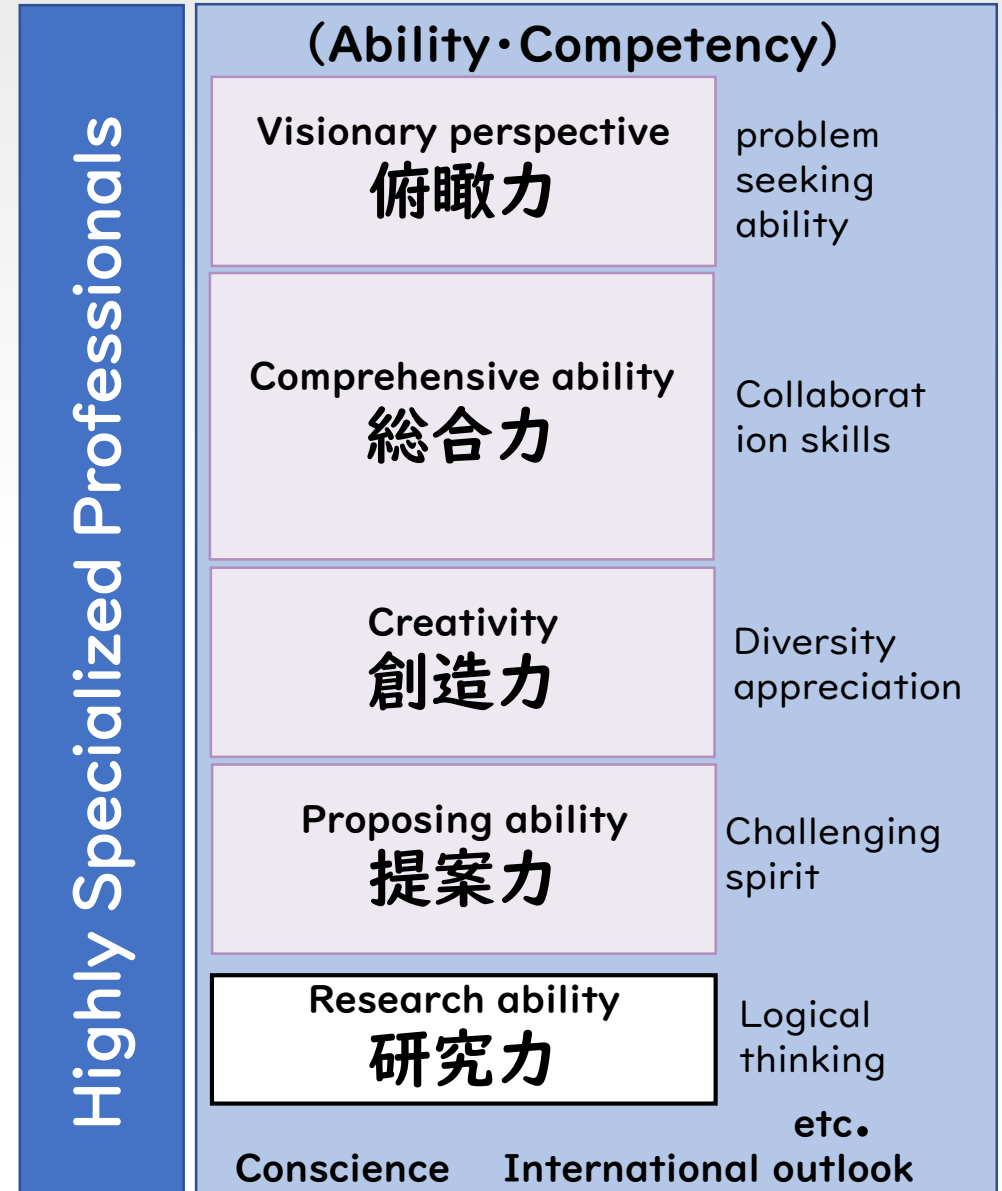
Highly Specialized Professionals

(Ability・Competency)

Visionary perspective
俯瞰力

problem seeking ability

Comprehensive ability
総合力

Collaborat ion skills

Creativity
創造力

Diversity appreciation

Proposing ability
提案力

Challenging spirit

Research ability
研究力

Logical thinking

etc.

Conscience International outlook